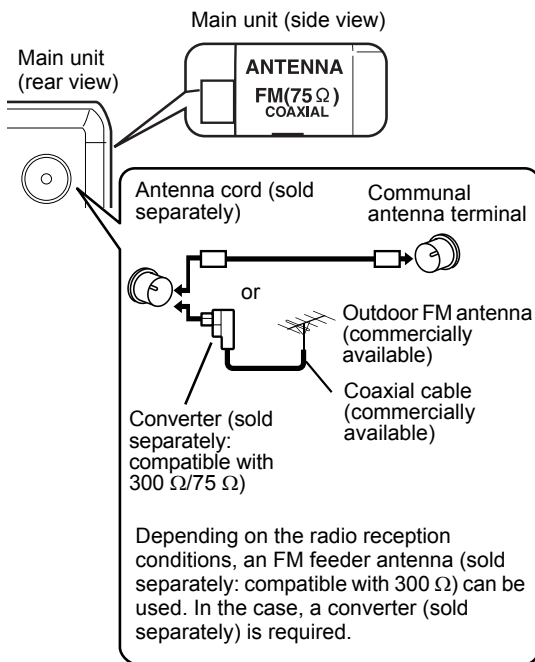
Main unit (side view)

Main unit (rear view)

ANTENNA
FM(75 $\Omega$)
COAXIAL

Antenna cord (sold separately)

Communal antenna terminal

or

Outdoor FM antenna (commercially available)

Coaxial cable (commercially available)

Converter (sold separately: compatible with 300 $\Omega$/75 $\Omega$)

Depending on the radio reception conditions, an FM feeder antenna (sold separately: compatible with 300 $\Omega$) can be used. In the case, a converter (sold separately) is required.